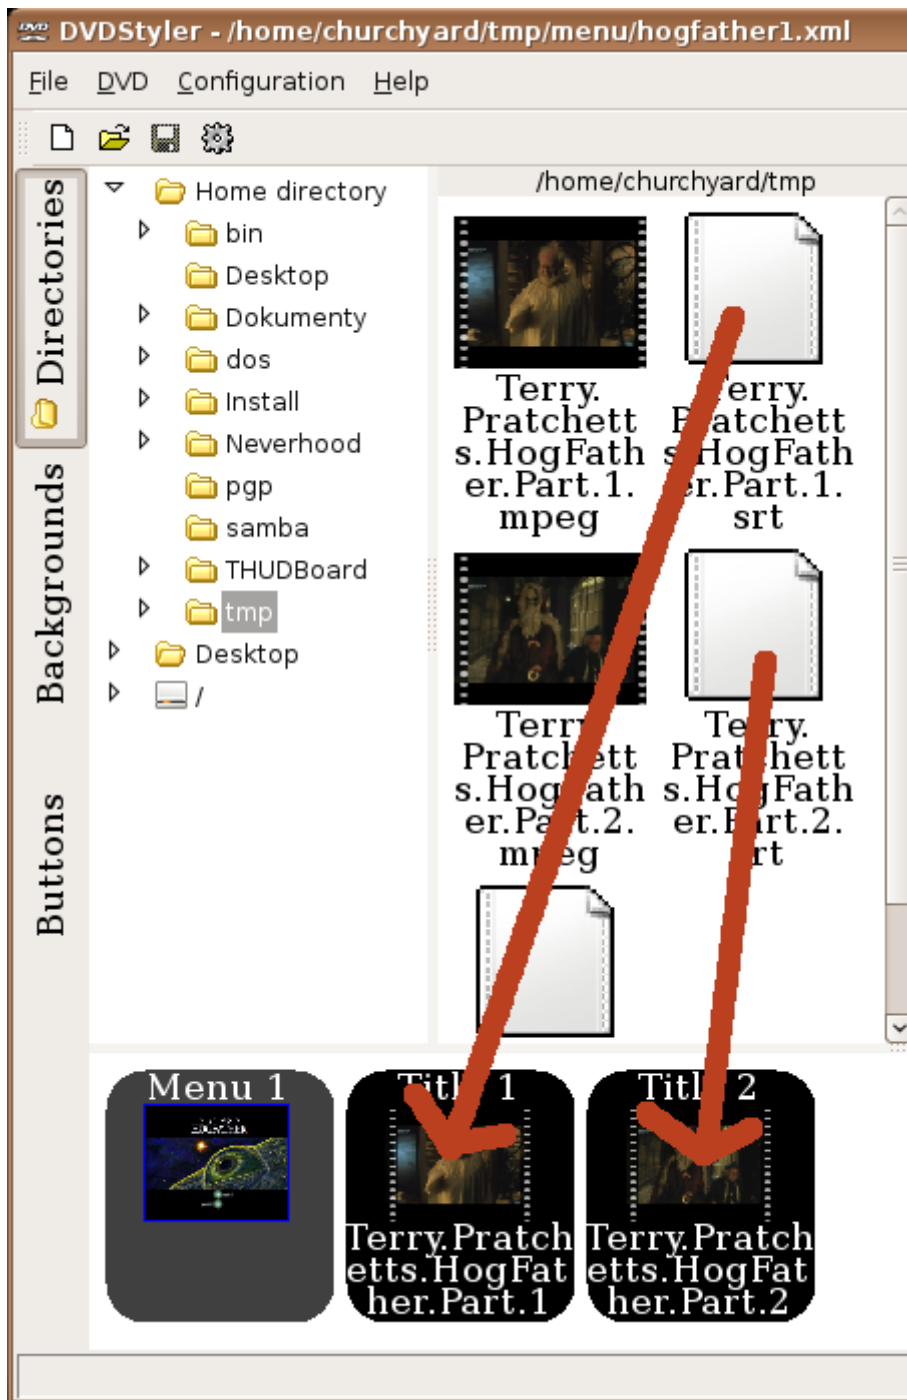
DVDStyler - /home/churchyard/tmp/menu/hogfather1.xml

File DVD Configuration Help

Directories
Backgrounds
Buttons

Home directory
bin
Desktop
Dokumenty
dos
Install
Neverhood
pgp
samba
THUDBoard
tmp
Desktop
/

/home/churchyard/tmp

Terry.Pratchetts.HogFather.Part.1.mpeg

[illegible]erry.P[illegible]atchett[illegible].HogFath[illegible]r.Part.1.srt

Terr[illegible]Pratc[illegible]ett s.Hog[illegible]ath er.Pa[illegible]t.2.m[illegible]eg

Te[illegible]ry.Prat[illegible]hett s.H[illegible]gFath er.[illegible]rt.2.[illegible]rt

Menu 1

Titl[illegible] 1
Terry.Pratchetts.HogFather.Part.1

Titl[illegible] 2
Terry.Pratchetts.HogFather.Part.2